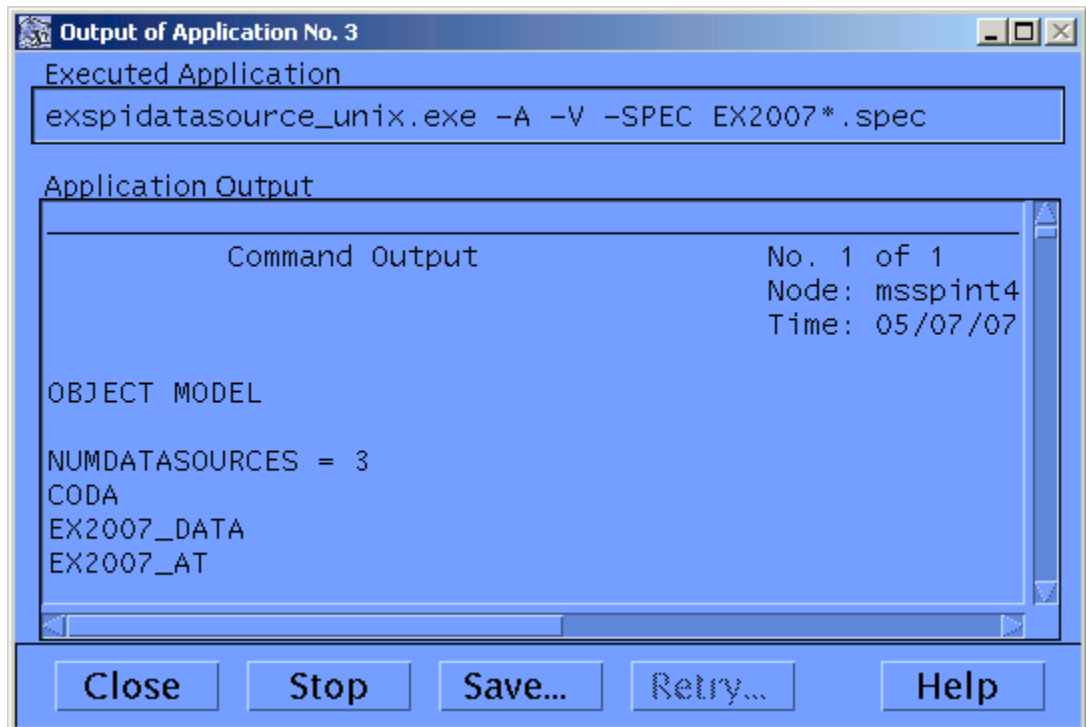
Output of Application No. 3

Executed Application

exspidatasource_unix.exe -A -V -SPEC EX2007*.spec

Application Output

Command Output
No. 1 of 1
Node: msspint4
Time: 05/07/07

OBJECT MODEL

NUMDATASOURCES = 3
CODA
EX2007_DATA
EX2007_AT

Close
Stop
Save...
Retry...
Help